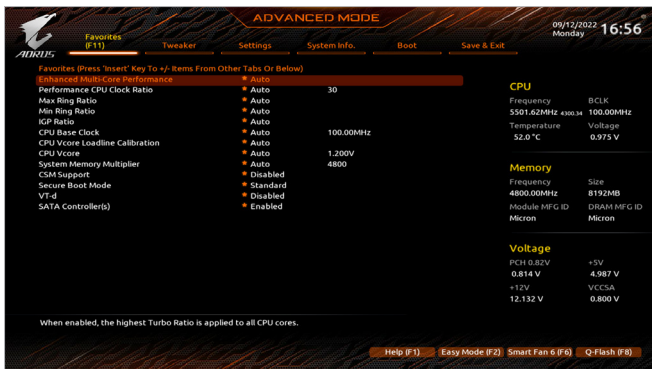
AORUS

ADVANCED MODE

09/12/2022 Monday 16:56

Favorites (F11) Tweaker Settings System Info. Boot Save & Exit

Favorites (Press 'Insert' Key To +/- Items From Other Tabs Or Below)

| | | |
|---|---|---|
| Enhanced Multi-Core Performance | Auto | |
| Performance CPU Clock Ratio | Auto | 30 |
| Max Ring Ratio | Auto | |
| Min Ring Ratio | Auto | |
| IGP Ratio | Auto | |
| CPU Base Clock | Auto | 100.00MHz |
| CPU Vcore Loadline Calibration | Auto | |
| CPU Vcore | Auto | 1.200V |
| System Memory Multiplier | Auto | 4800 |
| CSM Support | Disabled | |
| Secure Boot Mode | Standard | |
| VT-d | Disabled | |
| SATA Controller(s) | Enabled | |

CPU
Frequency 5501.62MHz 4300.34
BCLK 100.00MHz
Temperature 52.0 °C
Voltage 0.975 V

Memory
Frequency 4800.00MHz
Size 8192MB
Module MFG ID Micron
DRAM MFG ID Micron

Voltage
PCH 0.82V 0.814 V
+5V 4.987 V
+12V 12.132 V
VCCSA 0.800 V

When enabled, the highest Turbo Ratio is applied to all CPU cores.

Help (F1) Easy Mode (F2) Smart Fan 6 (F6) Q-Flash (F8)